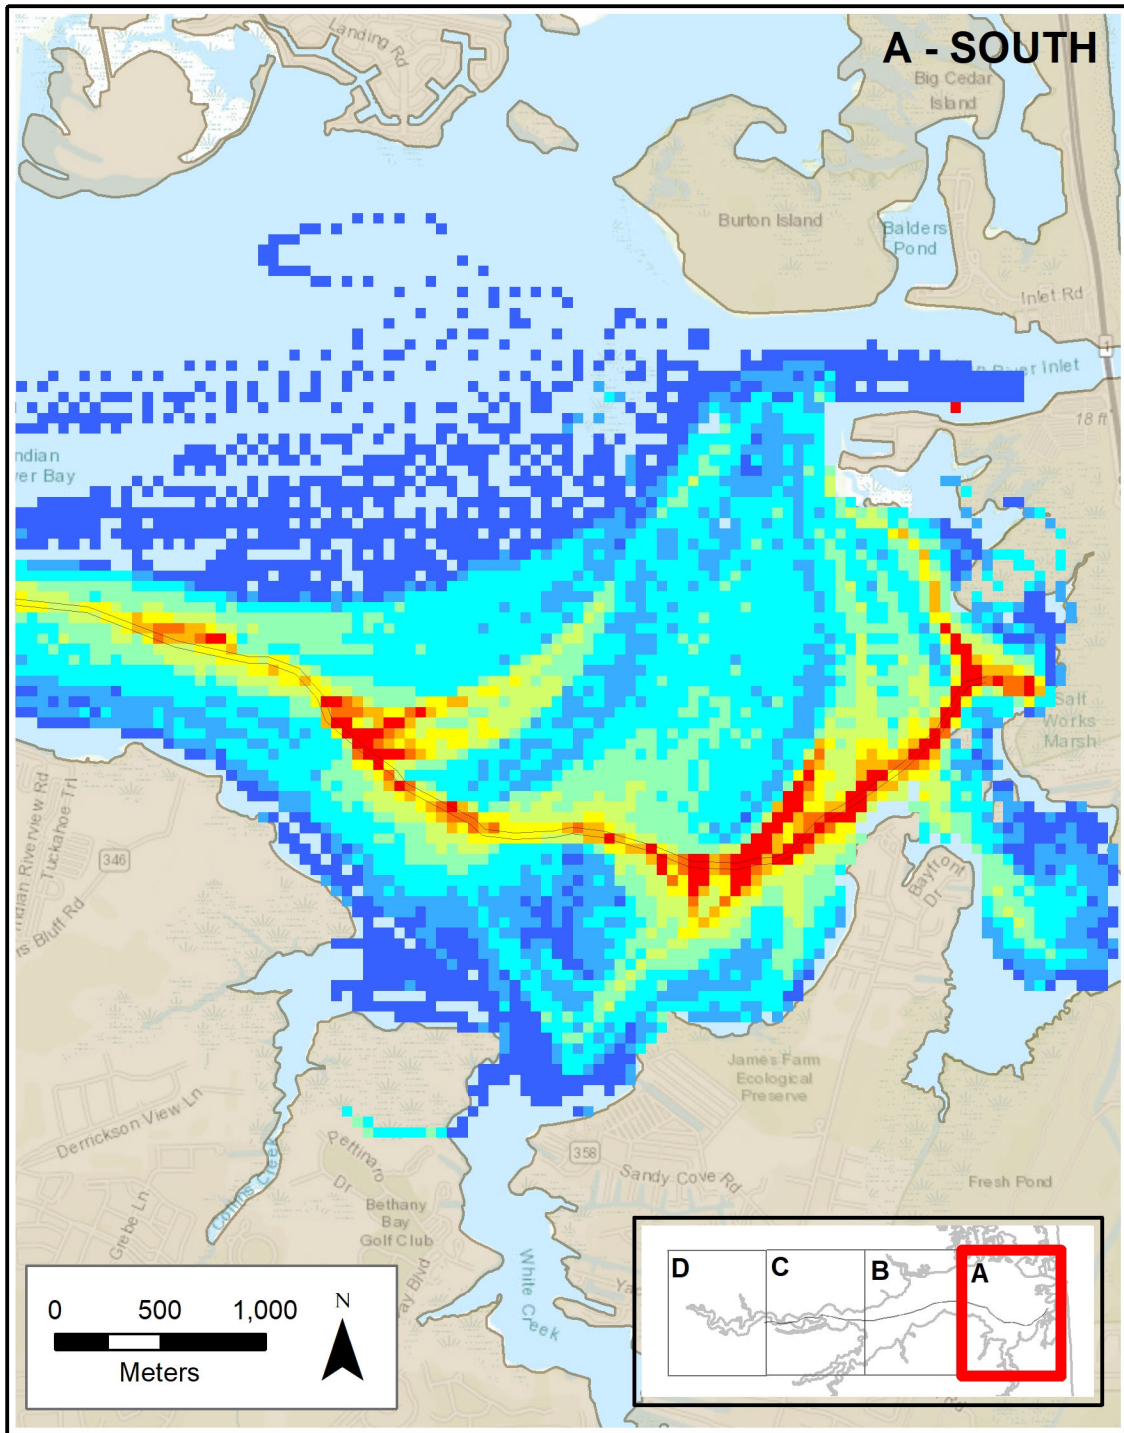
A - SOUTH

Landing Rd

Big Cedar Island

Burton Island

Balders Pond

Inlet Rd

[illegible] River Inlet

18 ft

ndian ver Bay

Salt Works Marsh

Indian Riverview Rd

Tuckahoe Trl

346

s Bluff Rd

Bayfront Dr

James Farm Ecological Preserve

Derrickson View Ln

Pettinaro Dr

358

Sandy Cove Rd

Fresh Pond

Collins Creek

Bethany Bay Golf Club

Grebe Ln

ay Blvd

White Creek

Ya

0 500 1,000

Meters

N

D

C

B

A